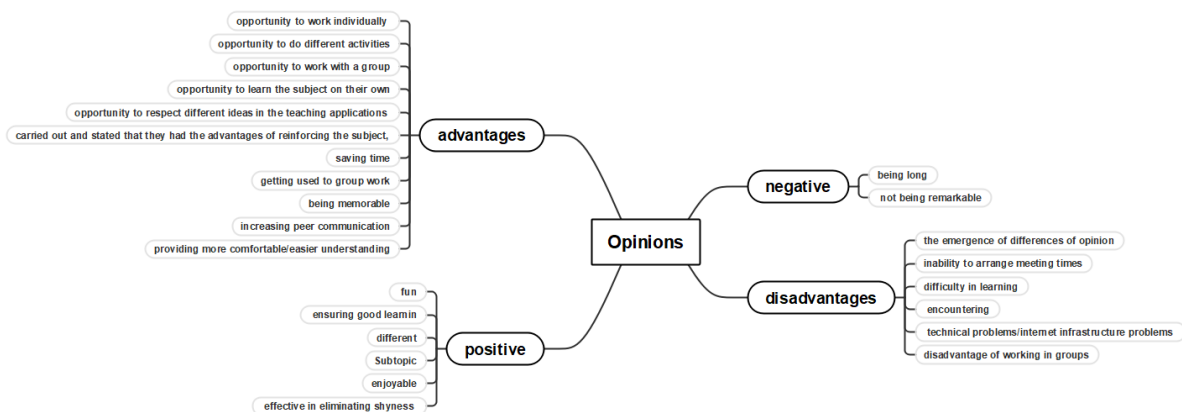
Opinions

advantages
opportunity to work individually
opportunity to do different activities
opportunity to work with a group
opportunity to learn the subject on their own
opportunity to respect different ideas in the teaching applications
carried out and stated that they had the advantages of reinforcing the subject,
saving time
getting used to group work
being memorable
increasing peer communication
providing more comfortable/easier understanding

positive
fun
ensuring good learnin
different
Subtopic
enjoyable
effective in eliminating shyness

negative
being long
not being remarkable

disadvantages
the emergence of differences of opinion
inability to arrange meeting times
difficulty in learning
encountering
technical problems/internet infrastructure problems
disadvantage of working in groups